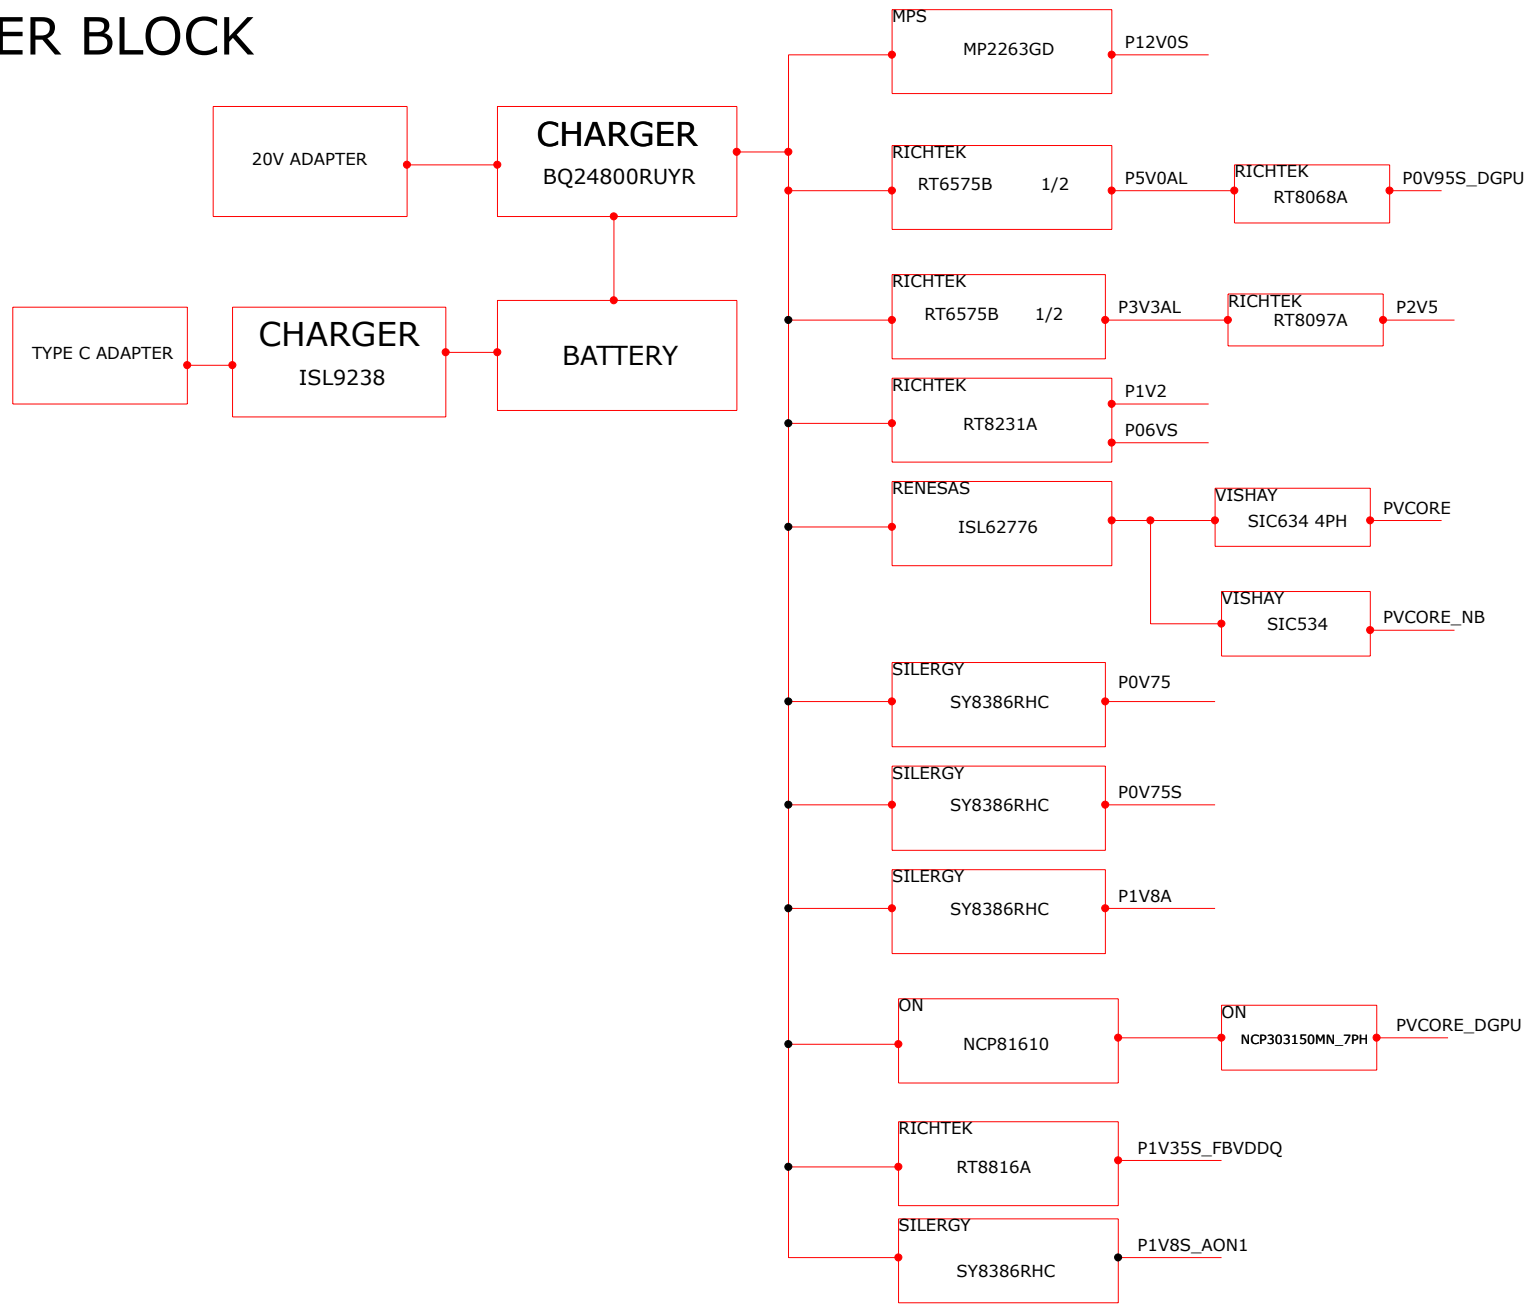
ER BLOCK

20V ADAPTER

CHARGER
BQ24800RUYR

TYPE C ADAPTER

CHARGER
ISL9238

BATTERY

MPS
MP2263GD
P12V0S

RICHTEK
RT6575B 1/2
P5V0AL

RICHTEK
RT8068A
P0V95S_DGPU

RICHTEK
RT6575B 1/2
P3V3AL

RICHTEK
RT8097A
P2V5

RICHTEK
RT8231A
P1V2
P06VS

RENESAS
ISL62776

VISHAY
SIC634 4PH
PVCORE

VISHAY
SIC534
PVCORE_NB

SILERGY
SY8386RHC
P0V75

SILERGY
SY8386RHC
P0V75S

SILERGY
SY8386RHC
P1V8A

ON
NCP81610

ON
NCP303150MN_7PH
PVCORE_DGPU

RICHTEK
RT8816A
P1V35S_FBVDDQ

SILERGY
SY8386RHC
P1V8S_AON1